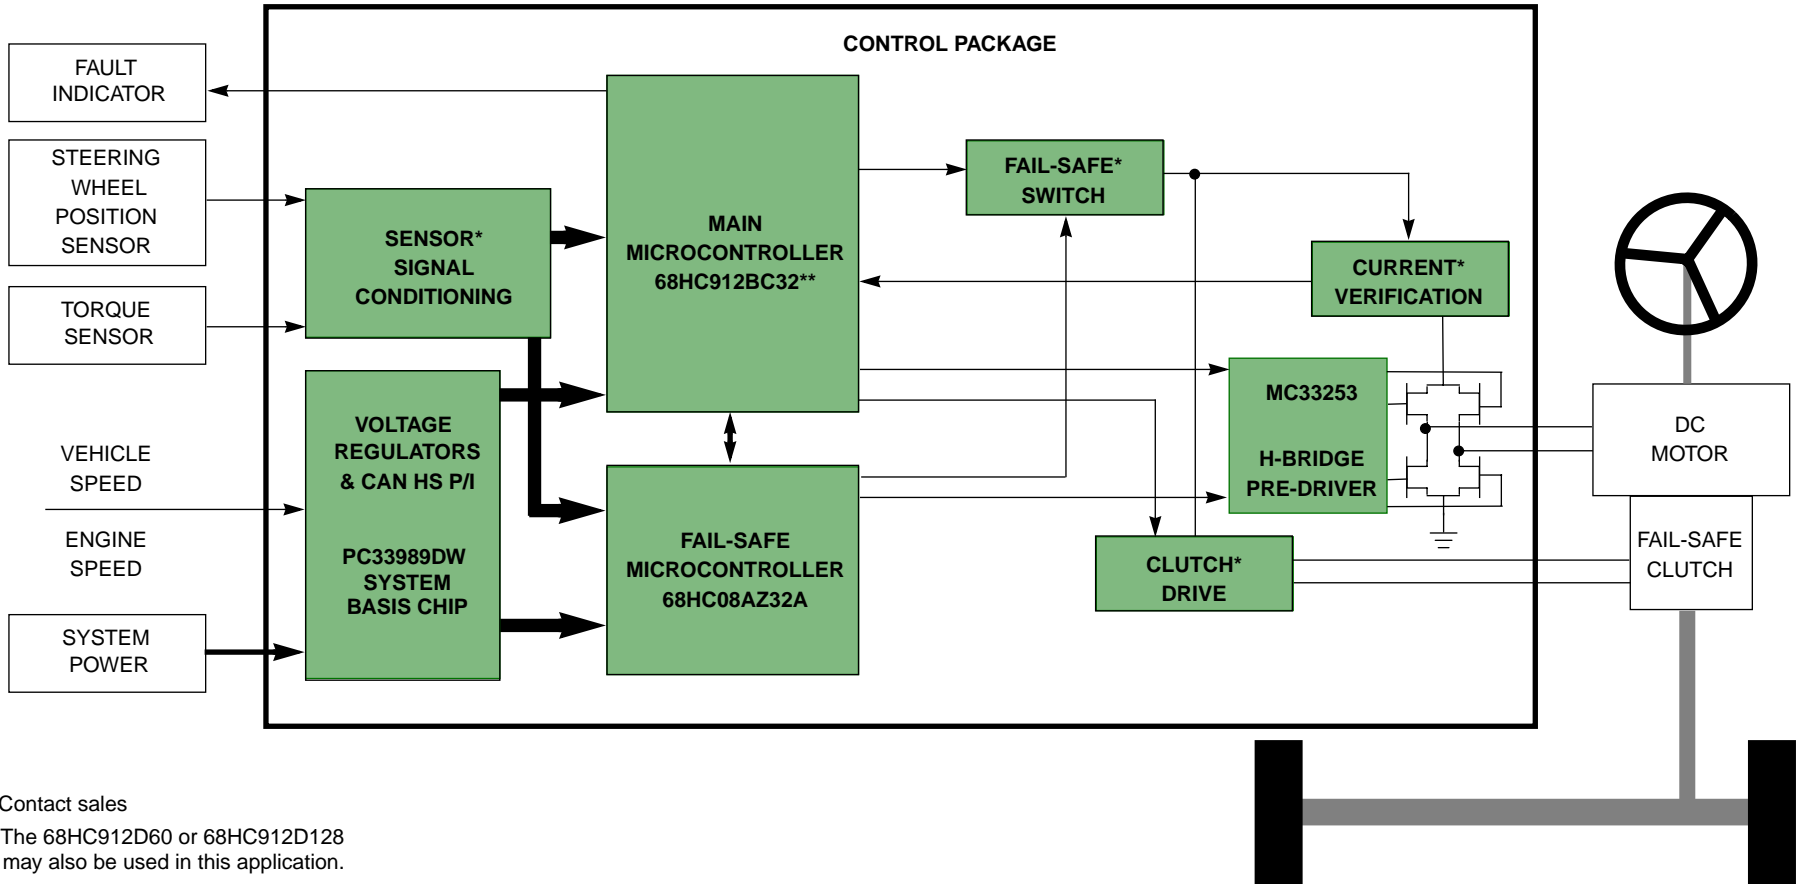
CONTROL PACKAGE

FAULT INDICATOR

STEERING WHEEL POSITION SENSOR

TORQUE SENSOR

VEHICLE SPEED

ENGINE SPEED

SYSTEM POWER

SENSOR* SIGNAL CONDITIONING

VOLTAGE REGULATORS & CAN HS P/I

PC33989DW SYSTEM BASIS CHIP

MAIN MICROCONTROLLER 68HC912BC32**

FAIL-SAFE MICROCONTROLLER 68HC08AZ32A

FAIL-SAFE* SWITCH

CURRENT* VERIFICATION

MC33253

H-BRIDGE PRE-DRIVER

CLUTCH* DRIVE

DC MOTOR

FAIL-SAFE CLUTCH

Contact sales

The 68HC912D60 or 68HC912D128 may also be used in this application.